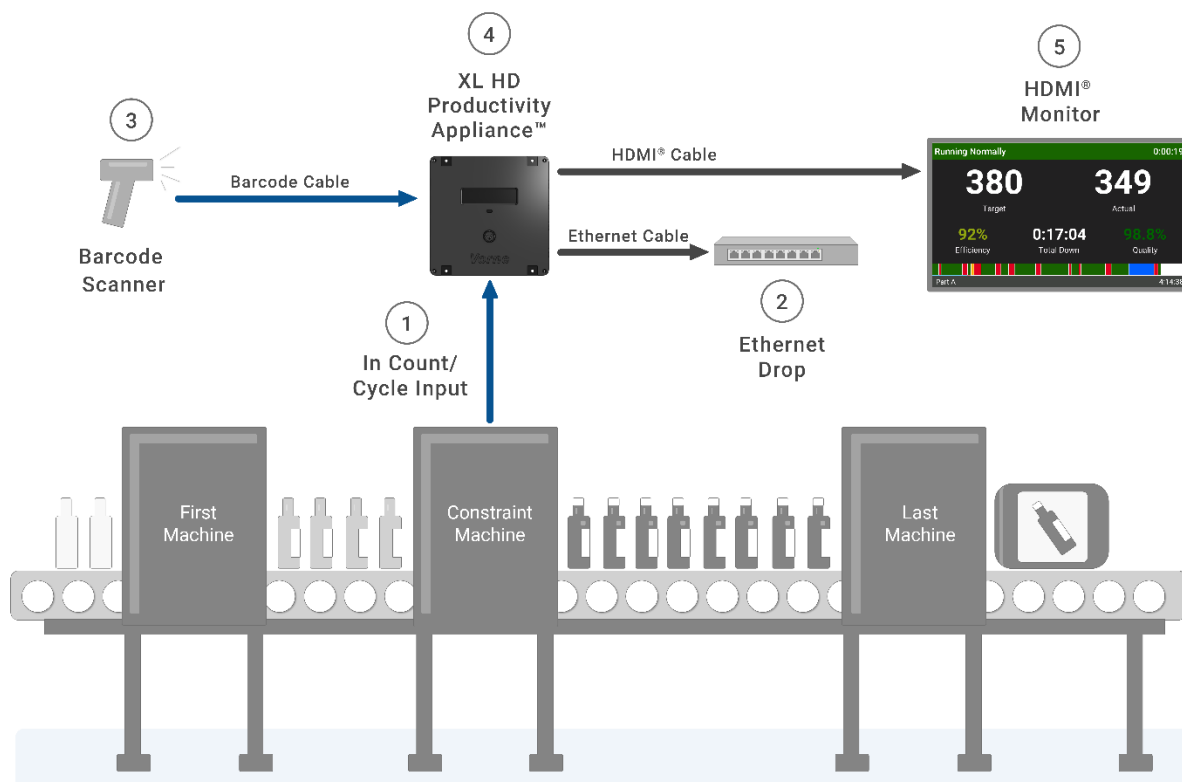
3

Barcode Scanner

Barcode Cable

4

XL HD Productivity Appliance™

Vorne

HDMI® Cable

Ethernet Cable

5

HDMI® Monitor

Running Normally 0:00:1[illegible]

380
Target

349
Actual

92%
Efficiency

0:17:04
Total Down

98.8%
Quality

Part A 4:14:3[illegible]

2

Ethernet Drop

1

In Count/ Cycle Input

First Machine

Constraint Machine

Last Machine